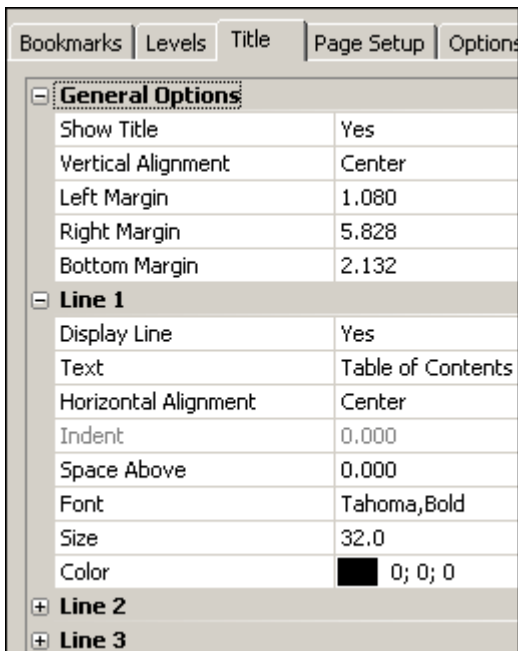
Bookmarks | Levels | Title | Page Setup | Options

General Options

| Show Title | Yes |
|---|---|
| Vertical Alignment | Center |
| Left Margin | 1.080 |
| Right Margin | 5.828 |
| Bottom Margin | 2.132 |

Line 1

| Display Line | Yes |
|---|---|
| Text | Table of Contents |
| Horizontal Alignment | Center |
| Indent | 0.000 |
| Space Above | 0.000 |
| Font | Tahoma,Bold |
| Size | 32.0 |
| Color | 0; 0; 0 |

Line 2

Line 3